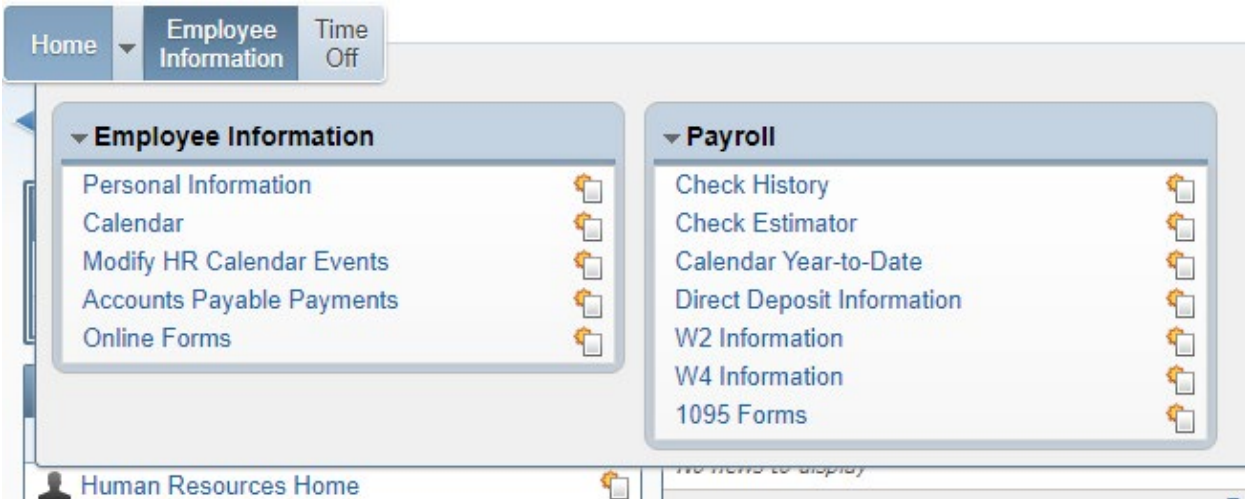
Home
Employee Information
Time Off

Employee Information
Personal Information
Calendar
Modify HR Calendar Events
Accounts Payable Payments
Online Forms

Payroll
Check History
Check Estimator
Calendar Year-to-Date
Direct Deposit Information
W2 Information
W4 Information
1095 Forms

Human Resources Home
No news to display